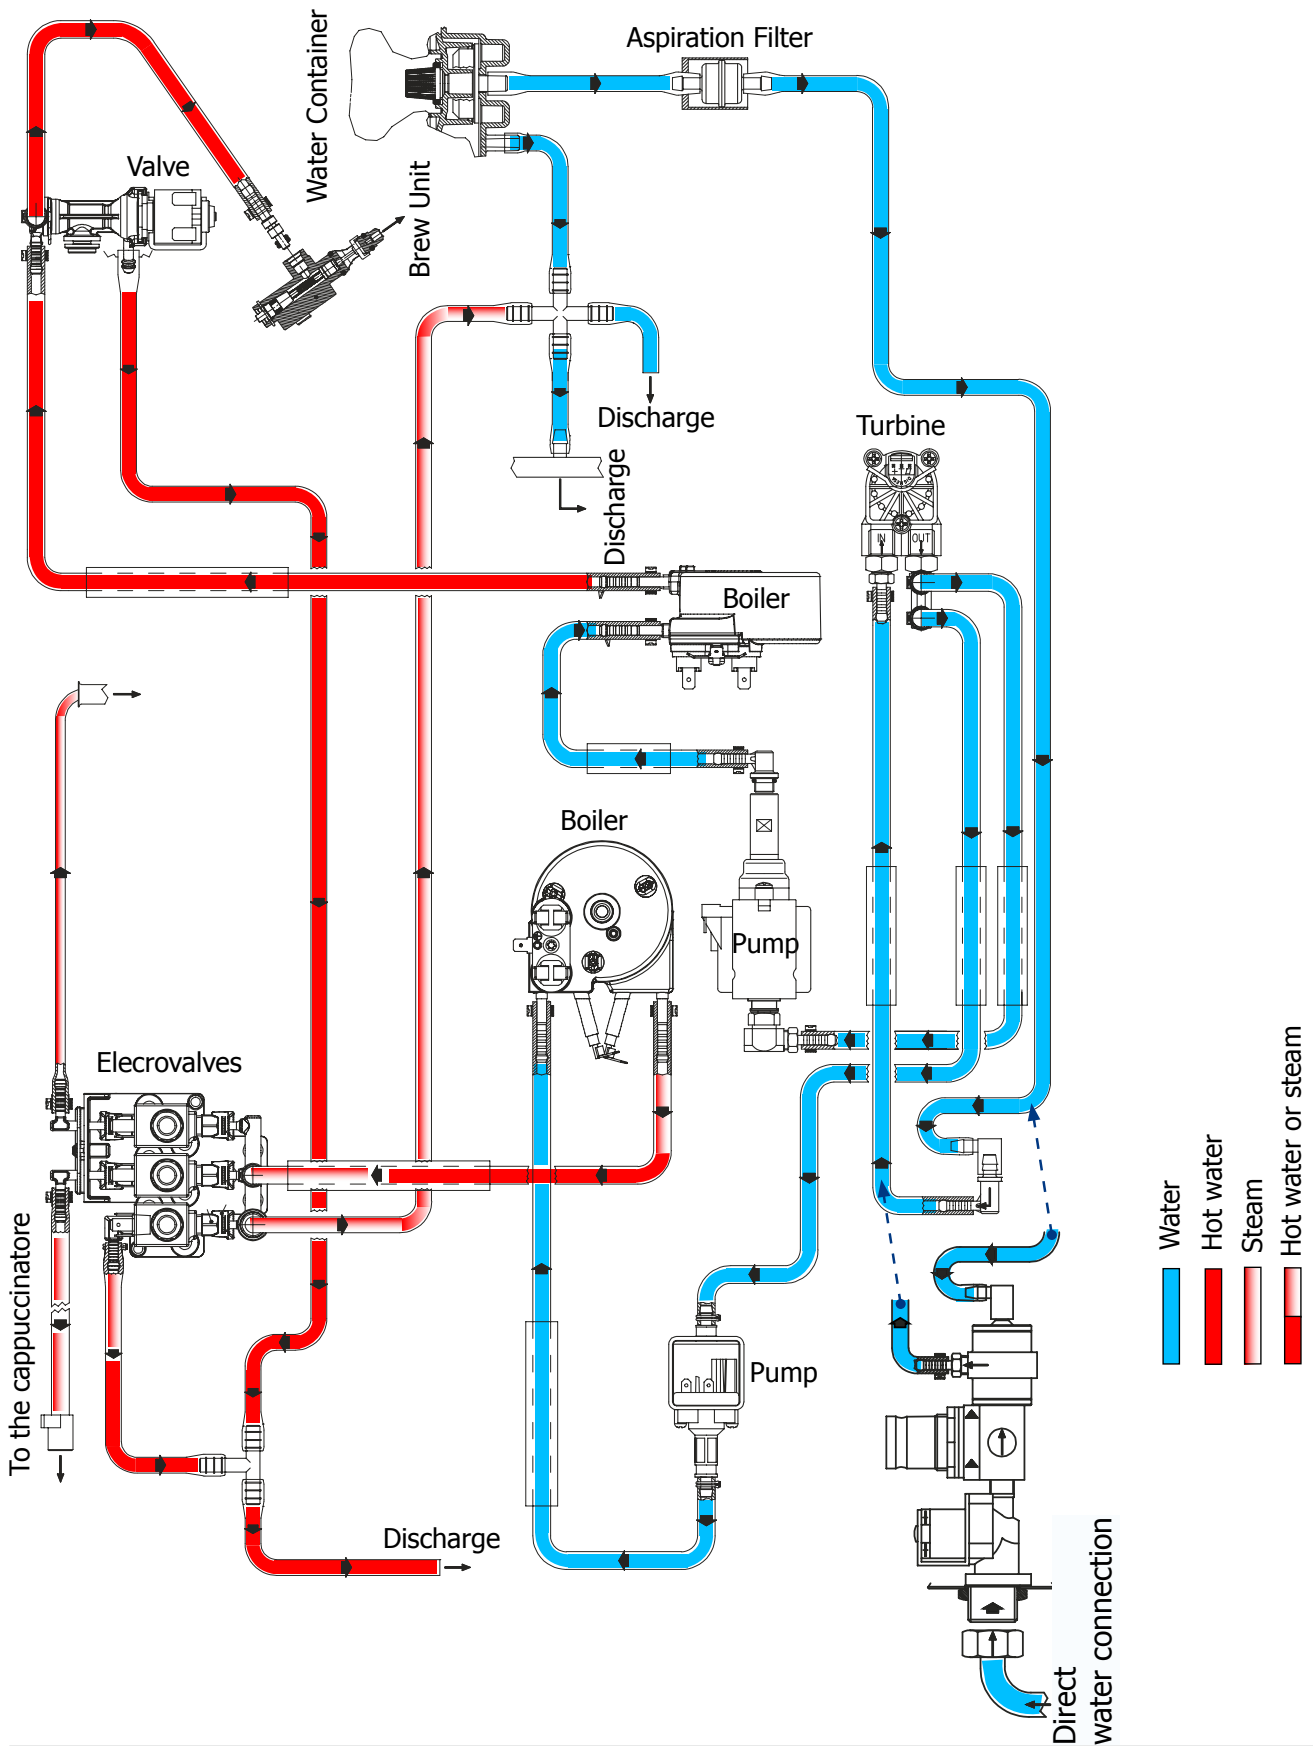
Aspiration Filter

Water Container

Valve

Brew Unit

Discharge

Discharge

Turbine

IN

OUT

Boiler

Boiler

Pump

Elecrovalves

To the cappuccinatore

Pump

Discharge

Direct water connection

Water

Hot water

Steam

Hot water or steam